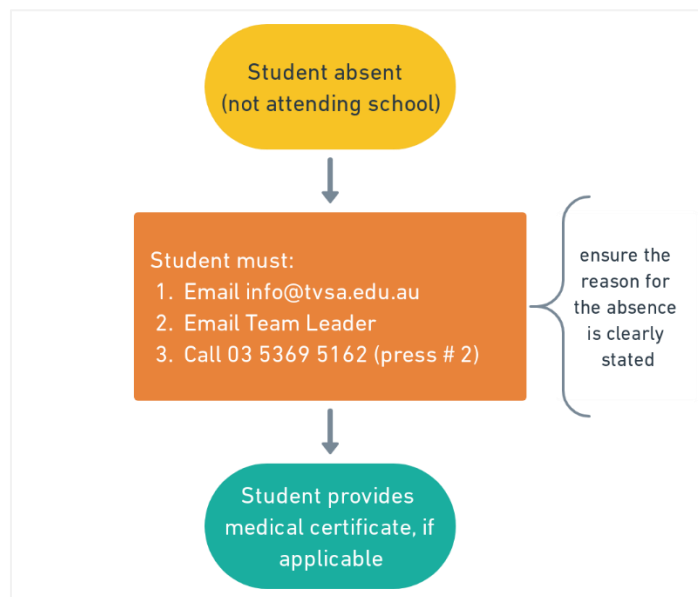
Student absent
(not attending school)

Student must:
1. Email info@tvsa.edu.au
2. Email Team Leader
3. Call 03 5369 5162 (press # 2)

ensure the reason for the absence is clearly stated

Student provides medical certificate, if applicable